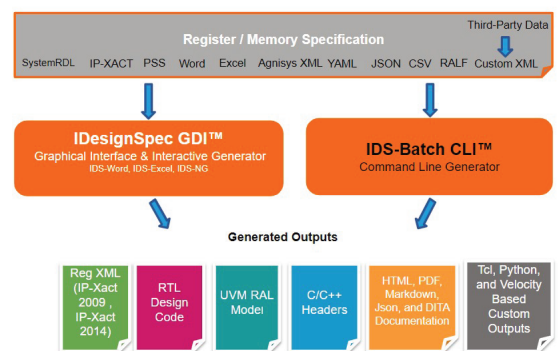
Third-Party Data

Register / Memory Specification

SystemRDL IP-XACT PSS Word Excel Agnisys XML YAML JSON CSV RALF Custom XML

IDesignSpec GDI™
Graphical Interface & Interactive Generator
IDS-Word, IDS-Excel, IDS-NG

IDS-Batch CLI™
Command Line Generator

Generated Outputs

Reg XML (IP-Xact 2009 , IP-Xact 2014)

RTL Design Code

UVM RAL Model

C/C++ Headers

HTML, PDF, Markdown, Json, and DITA Documentation

Tcl, Python, and Velocity Based Custom Outputs